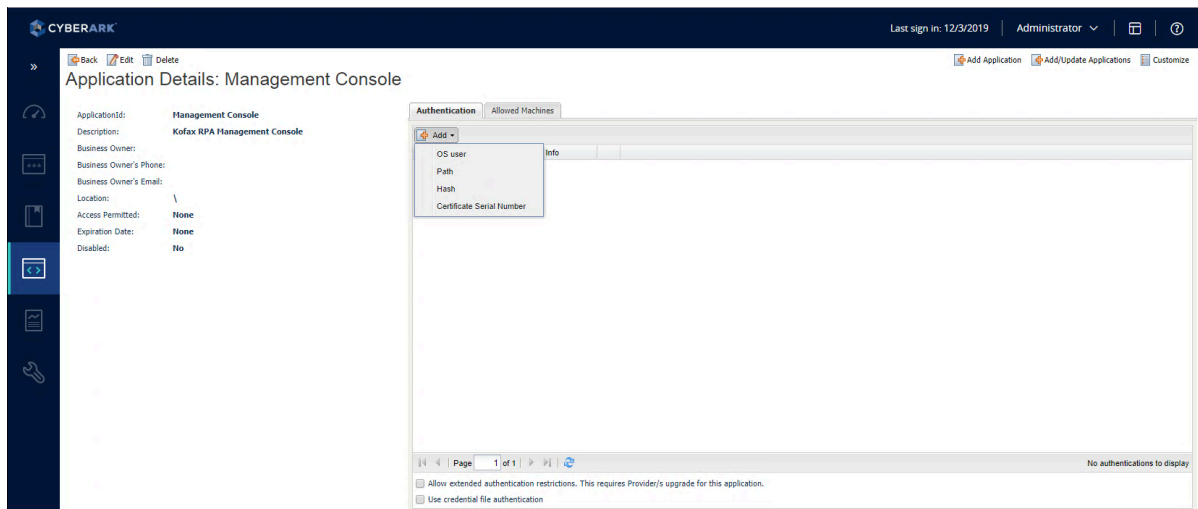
CYBERARK

Last sign in: 12/3/2019 | Administrator

»

Back Edit Delete

Application Details: Management Console

Add Application Add/Update Applications Customize

| | |
|---|---|
| ApplicationId: | Management Console |
| Description: | Kofax RPA Management Console |
| Business Owner: | |
| Business Owner's Phone: | |
| Business Owner's Email: | |
| Location: | \ |
| Access Permitted: | None |
| Expiration Date: | None |
| Disabled: | No |

Authentication | Allowed Machines

Add

Info

OS user
Path
Hash
Certificate Serial Number

Page 1 of 1

No authentications to display

Allow extended authentication restrictions. This requires Provider/s upgrade for this application.

Use credential file authentication